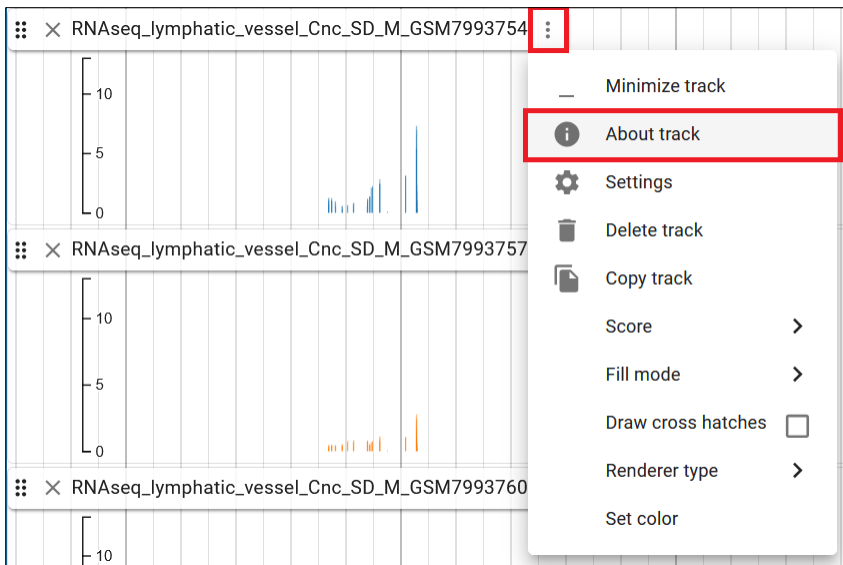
RNAseq_lymphatic_vessel_Cnc_SD_M_GSM7993754

10
5
0

RNAseq_lymphatic_vessel_Cnc_SD_M_GSM7993757

10
5
0

RNAseq_lymphatic_vessel_Cnc_SD_M_GSM7993760

10

Minimize track
About track
Settings
Delete track
Copy track
Score
Fill mode
Draw cross hatches
Renderer type
Set color